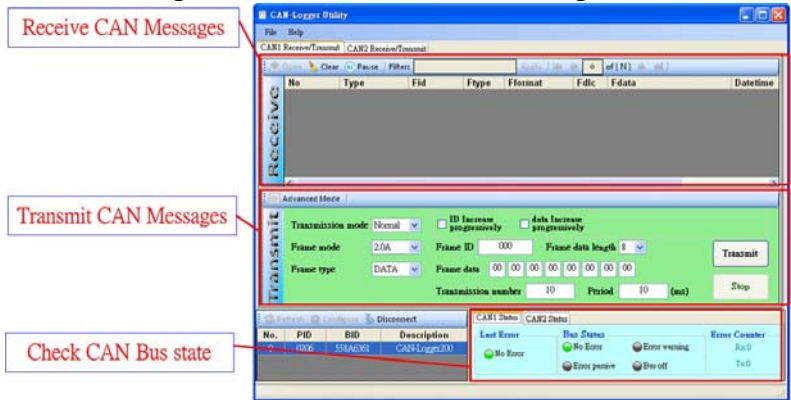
Receive CAN Messages

Transmit CAN Messages

Check CAN Bus state

CAN-Logger Utility

File Help

CAN1 Receive/Transmit CAN2 Receive/Transmit

Open Clear Pause Filter: Apply of [ N ]

Receive

| No | Type | Fid | Ftype | Fformat | Fdlc | Fdata | Datetime |
|---|---|---|---|---|---|---|---|

Advanced Mode

Transmit

Transmission mode Normal

ID Increase progressively

data Increase progressively

Frame mode 2.0A

Frame ID 000

Frame data length 8

Transmit

Frame type DATA

Frame data 00 00 00 00 00 00 00 00

Transmission number 10

Period 10 (ms)

Stop

Refresh Configure Disconnect

| No. | PID | BID | Description |
|---|---|---|---|
| 2 | 0206 | 558A6361 | CAN-Logger200 |

CAN1 Status CAN2 Status

Last Error

No Error

Bus Status

No Error

Error warning

Error passive

Bus off

Error Counter

Rx:0

Tx:0